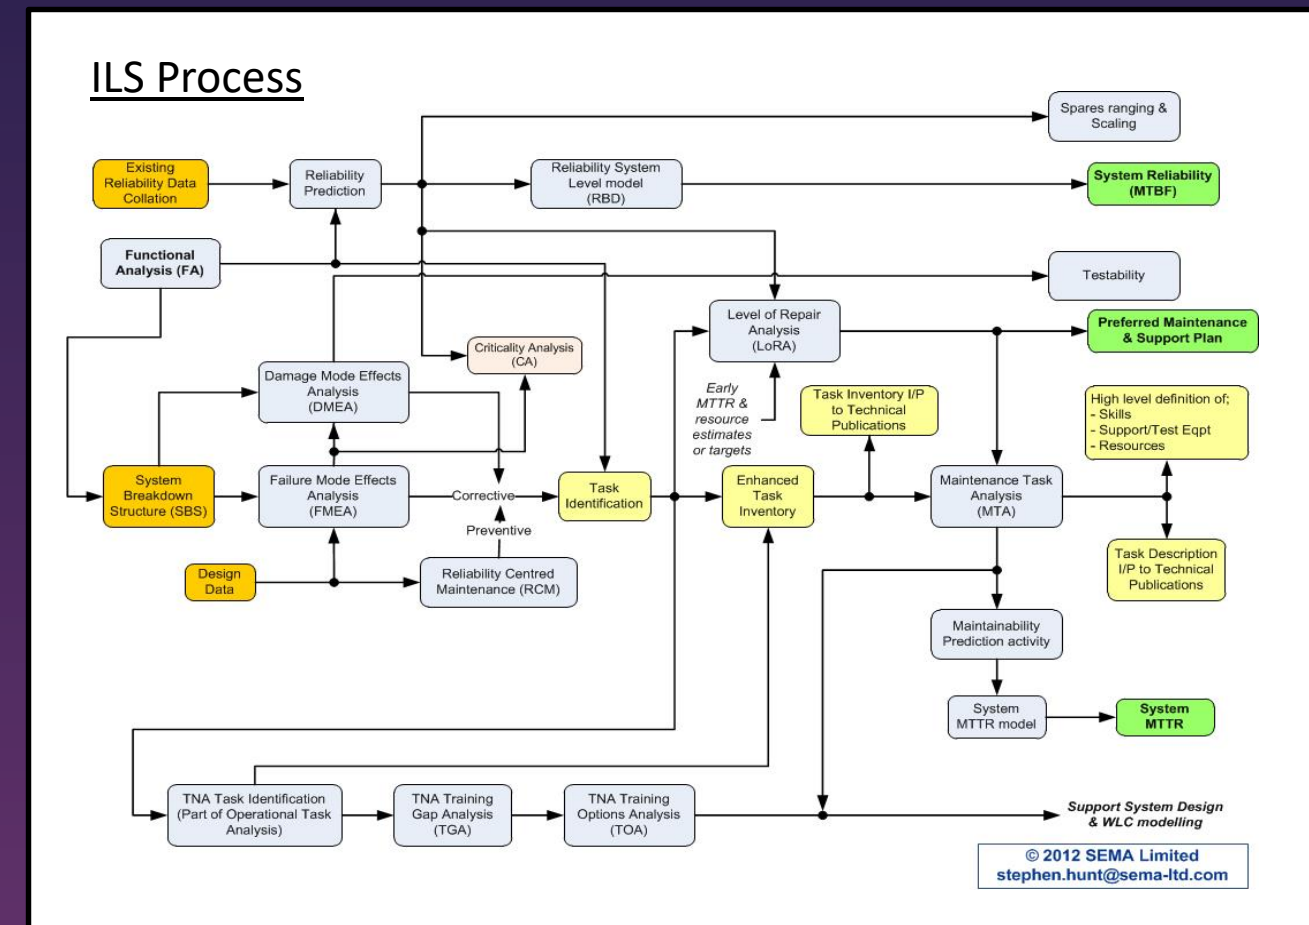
ILS Process

Spares ranging & Scaling

Existing Reliability Data Collation

Reliability Prediction

Reliability System Level model (RBD)

System Reliability (MTBF)

Functional Analysis (FA)

Testability

Level of Repair Analysis (LoRA)

Preferred Maintenance & Support Plan

Criticality Analysis (CA)

Damage Mode Effects Analysis (DMEA)

Early MTTR & resource estimates or targets

Task Inventory I/P to Technical Publications

High level definition of;
- Skills
- Support/Test Eqpt
- Resources

System Breakdown Structure (SBS)

Failure Mode Effects Analysis (FMEA)

Corrective

Preventive

Task Identification

Enhanced Task Inventory

Maintenance Task Analysis (MTA)

Task Description I/P to Technical Publications

Design Data

Reliability Centred Maintenance (RCM)

Maintainability Prediction activity

System MTTR model

System MTTR

TNA Task Identification (Part of Operational Task Analysis)

TNA Training Gap Analysis (TGA)

TNA Training Options Analysis (TOA)

Support System Design & WLC modelling

© 2012 SEMA Limited
stephen.hunt@sema-ltd.com